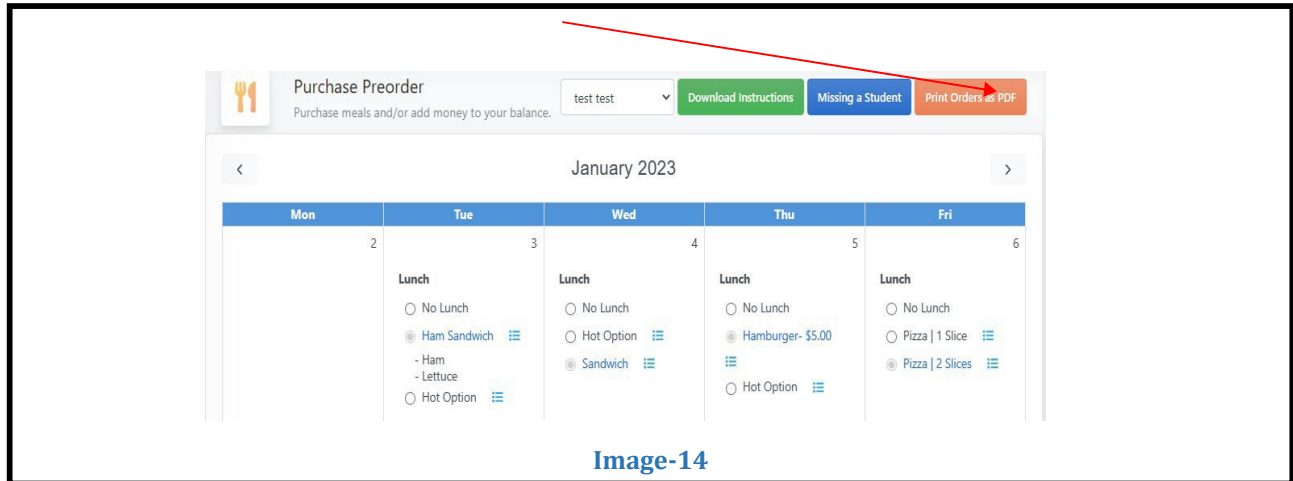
Purchase Preorder

Purchase meals and/or add money to your balance.

test test

Download Instructions

Missing a Student

Print Orders as PDF

‹

January 2023

›

| Mon | Tue | Wed | Thu | Fri |
|---|---|---|---|---|
| 2 | 3 | 4 | 5 | 6 |
| | Lunch | Lunch | Lunch | Lunch |
| | No Lunch | No Lunch | No Lunch | No Lunch |
| | Ham Sandwich | Hot Option | Hamburger- $5.00 | Pizza \| 1 Slice |
| | - Ham - Lettuce | Sandwich | Hot Option | Pizza \| 2 Slices |
| | Hot Option | | | |

Image-14